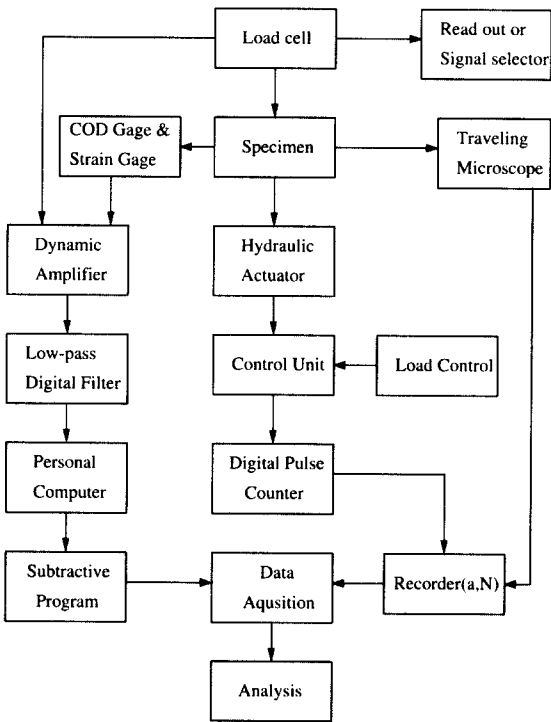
Load cell

Read out or Signal selector

COD Gage & Strain Gage

Specimen

Traveling Microscope

Dynamic Amplifier

Hydraulic Actuator

Low-pass Digital Filter

Control Unit

Load Control

Personal Computer

Digital Pulse Counter

Subtractive Program

Data Aqusition

Recorder(a,N)

Analysis